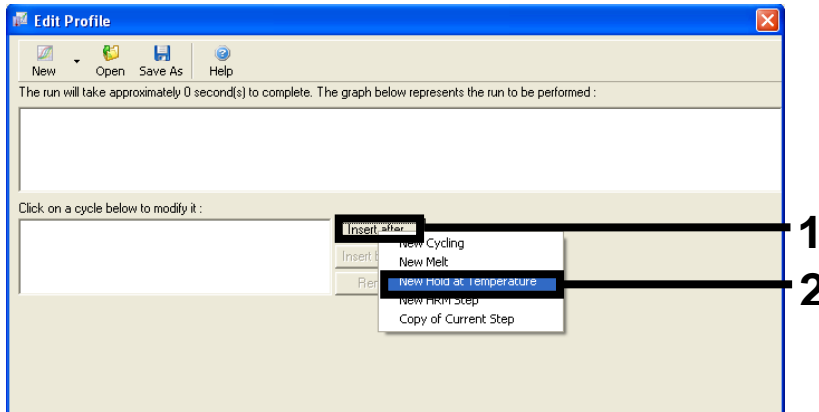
Edit Profile

New Open Save As Help

The run will take approximately 0 second(s) to complete. The graph below represents the run to be performed :

Click on a cycle below to modify it :

Insert after

Insert b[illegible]

Rem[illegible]

New Cycling

New Melt

New Hold at Temperature

New HRM Step

Copy of Current Step

1

2